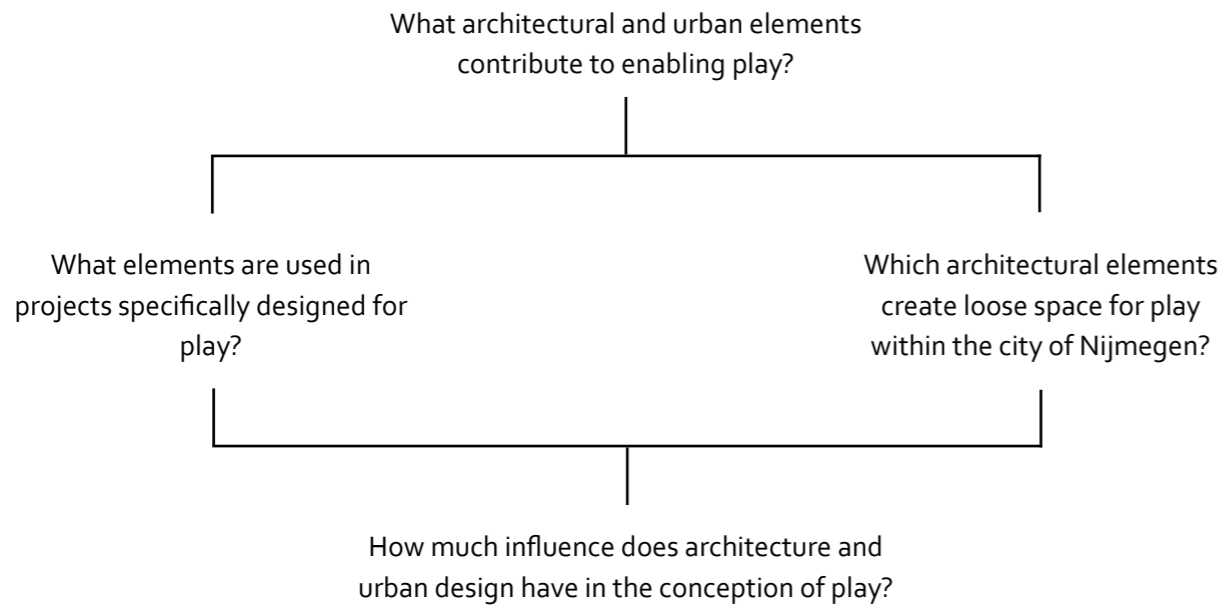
What architectural and urban elements contribute to enabling play?

What elements are used in projects specifically designed for play?

Which architectural elements create loose space for play within the city of Nijmegen?

How much influence does architecture and urban design have in the conception of play?